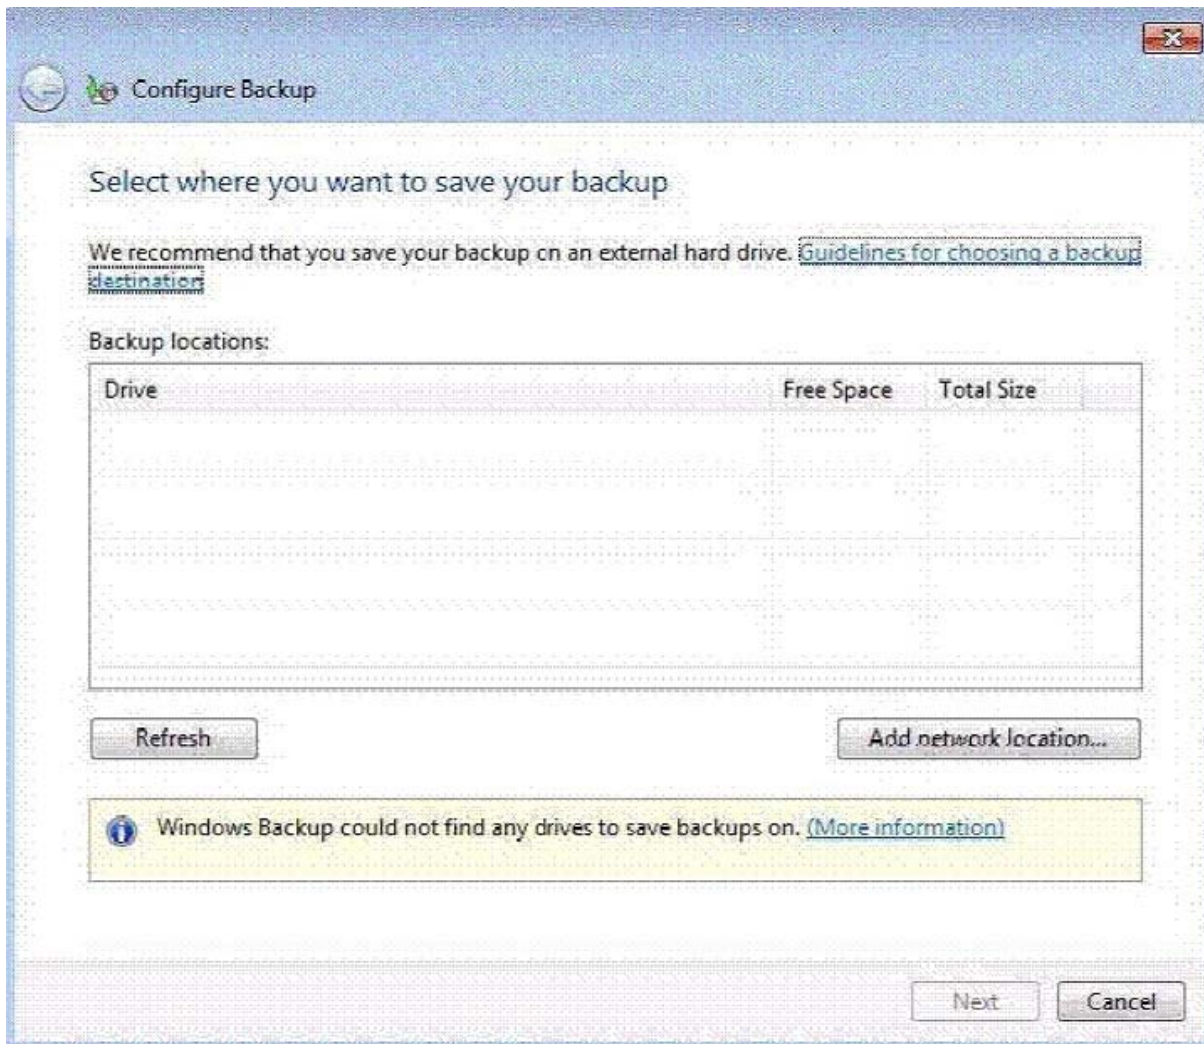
Configure Backup

Select where you want to save your backup

We recommend that you save your backup on an external hard drive. Guidelines for choosing a backup destination

Backup locations:

| Drive | Free Space | Total Size |
|---|---|---|

Refresh

Add network location...

Windows Backup could not find any drives to save backups on. (More information)

Next

Cancel